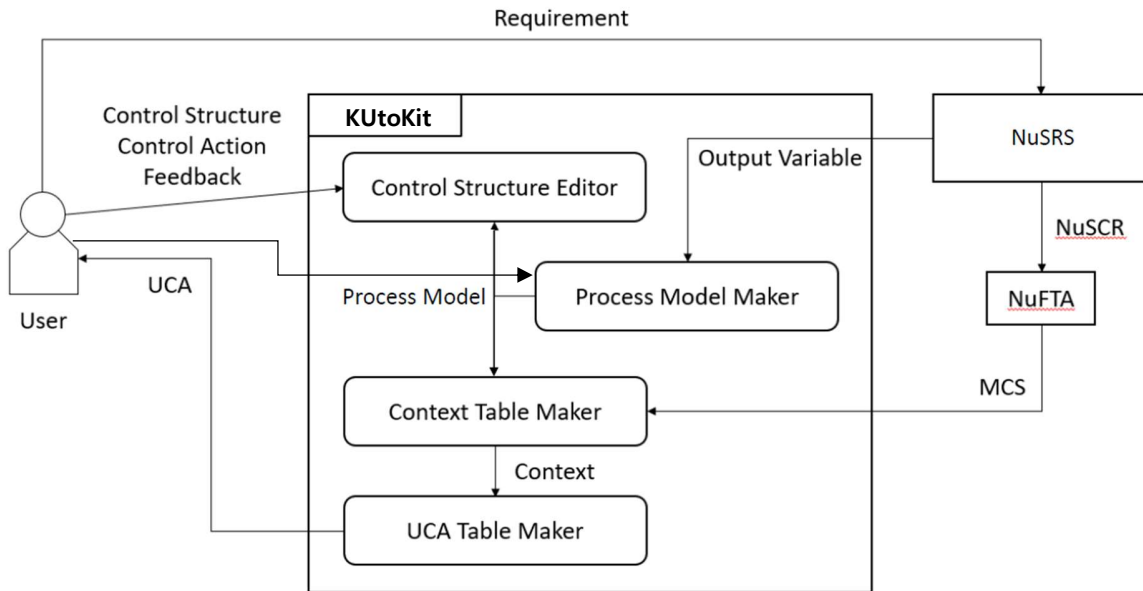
Requirement

Control Structure
Control Action
Feedback

User

UCA

KUtoKit

Control Structure Editor

Output Variable

Process Model

Process Model Maker

Context Table Maker

Context

UCA Table Maker

NuSRS

NuSCR

NuFTA

MCS